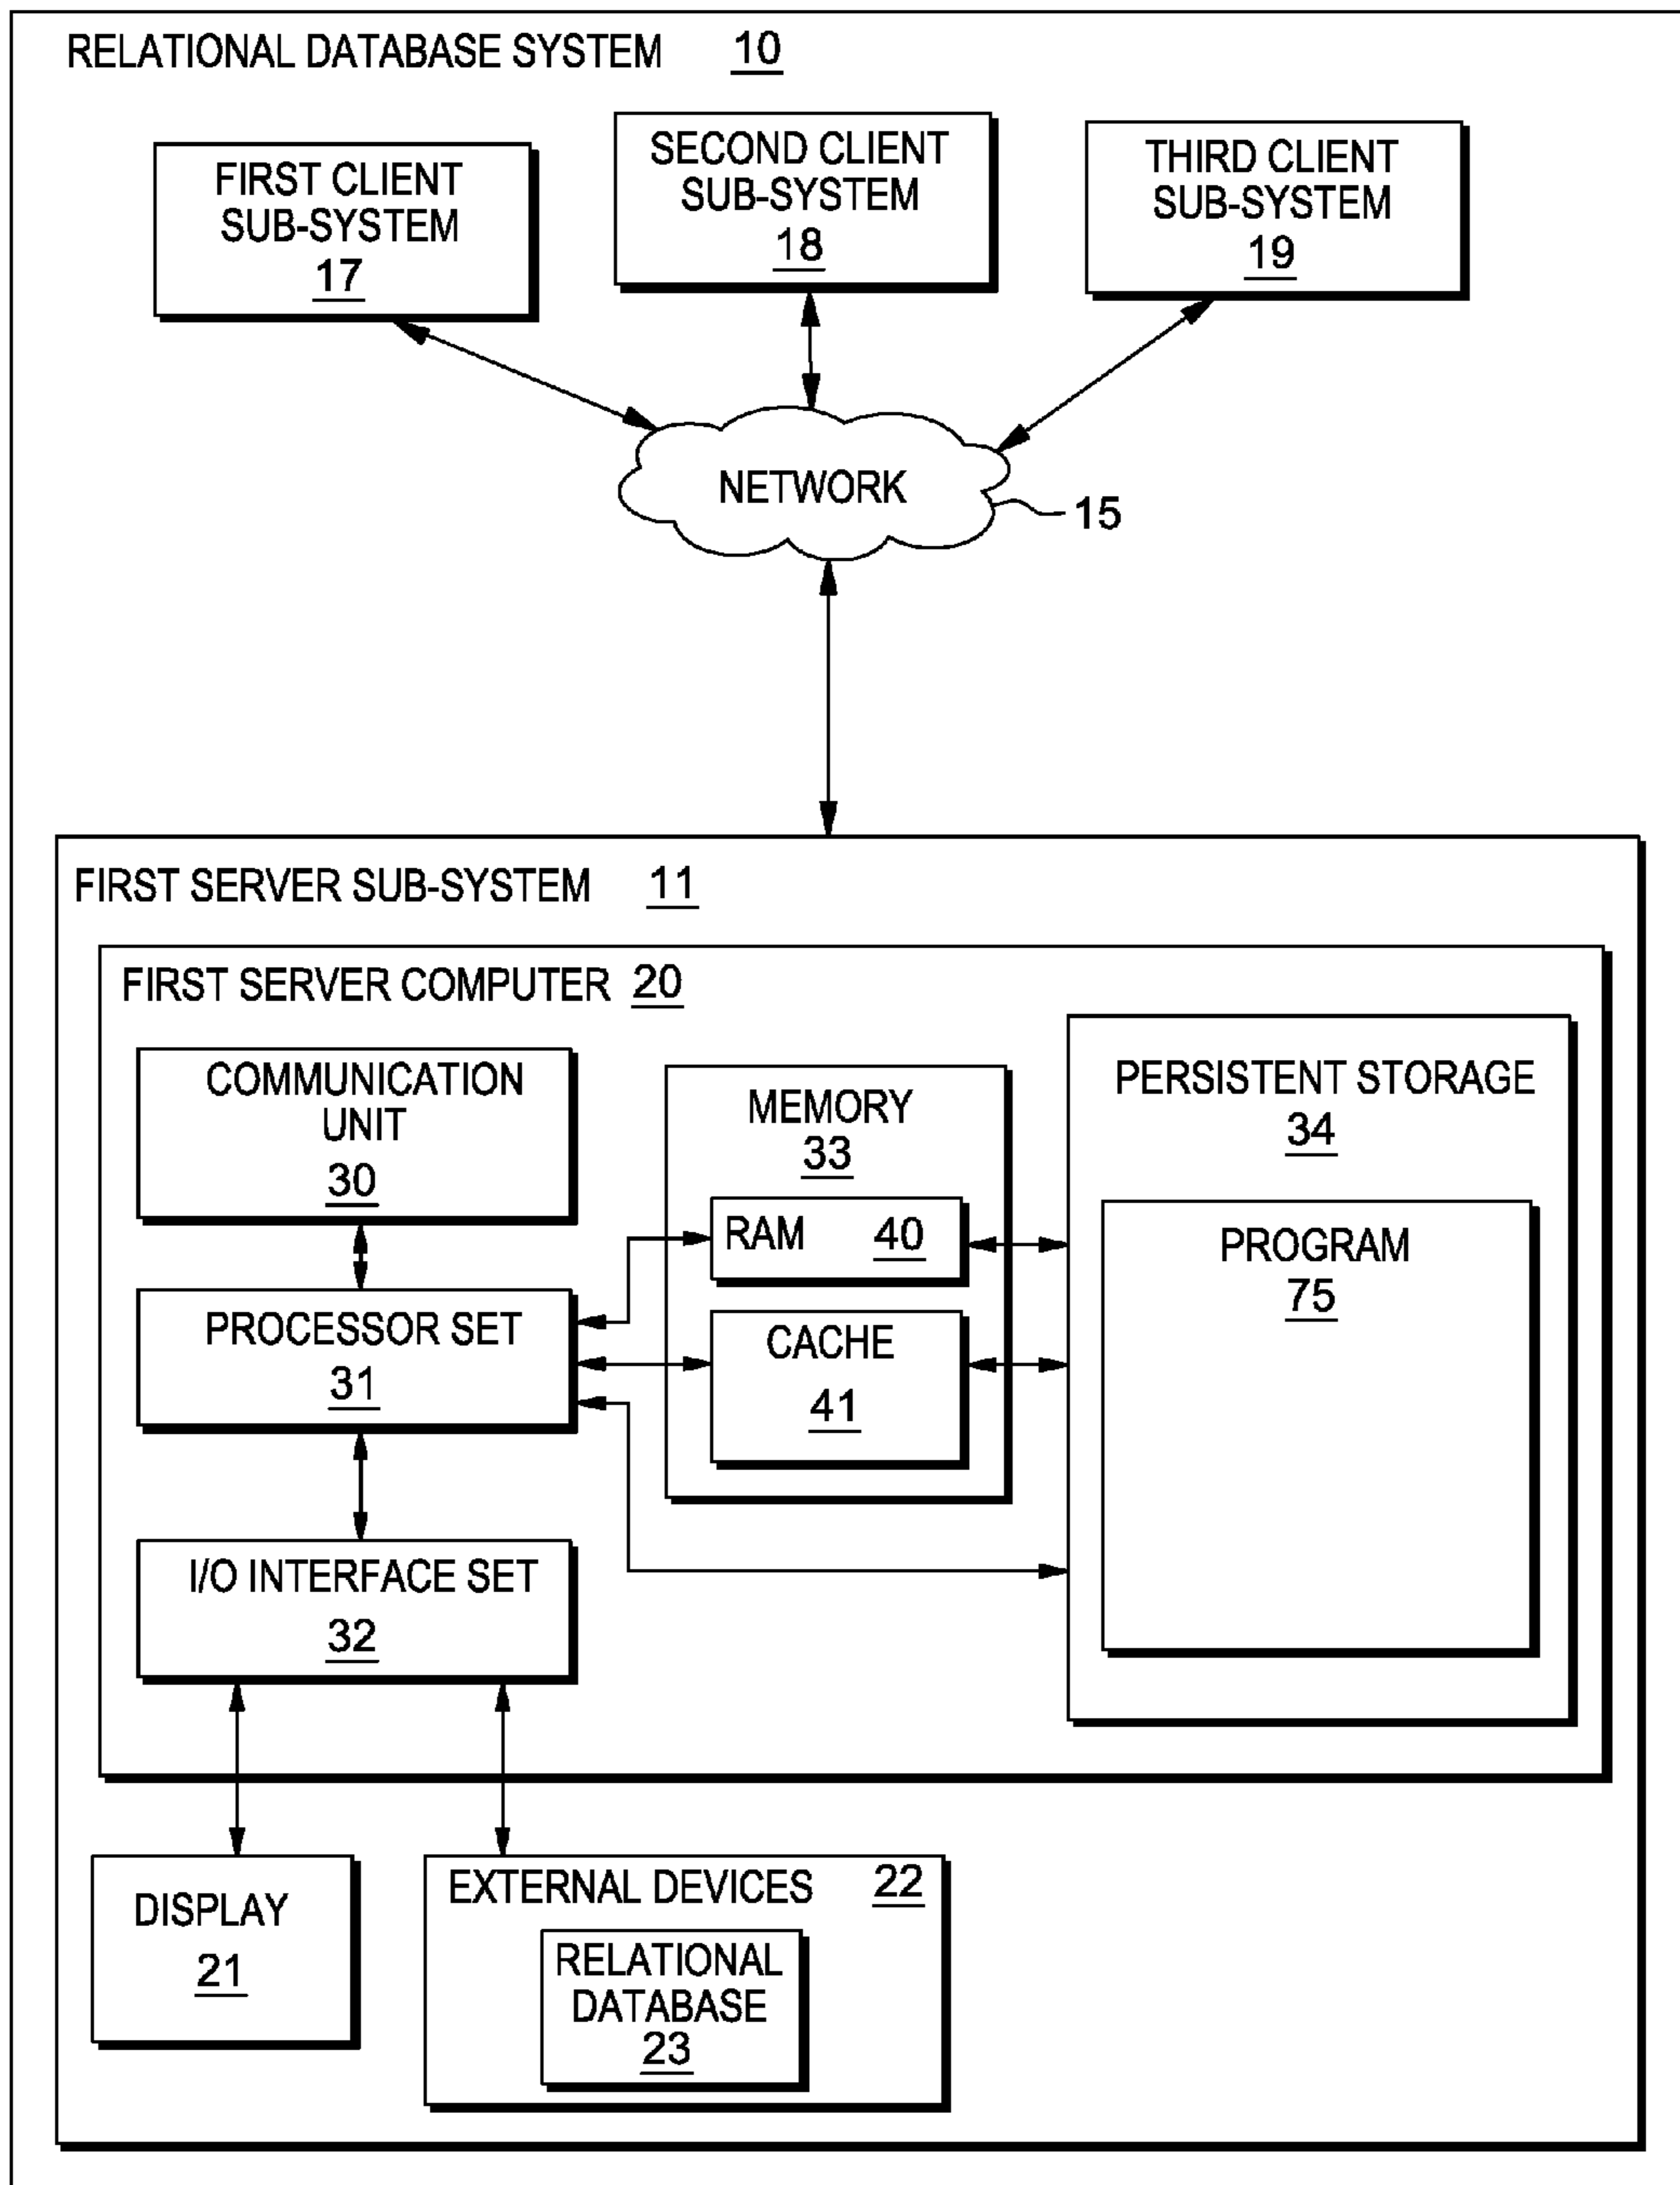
RELATIONAL DATABASE SYSTEM 10

FIRST CLIENT SUB-SYSTEM 17

SECOND CLIENT SUB-SYSTEM 18

THIRD CLIENT SUB-SYSTEM 19

NETWORK

15

FIRST SERVER SUB-SYSTEM 11

FIRST SERVER COMPUTER 20

COMMUNICATION UNIT 30

MEMORY 33

PERSISTENT STORAGE 34

RAM 40

PROGRAM 75

PROCESSOR SET 31

CACHE 41

I/O INTERFACE SET 32

DISPLAY 21

EXTERNAL DEVICES 22

RELATIONAL DATABASE 23